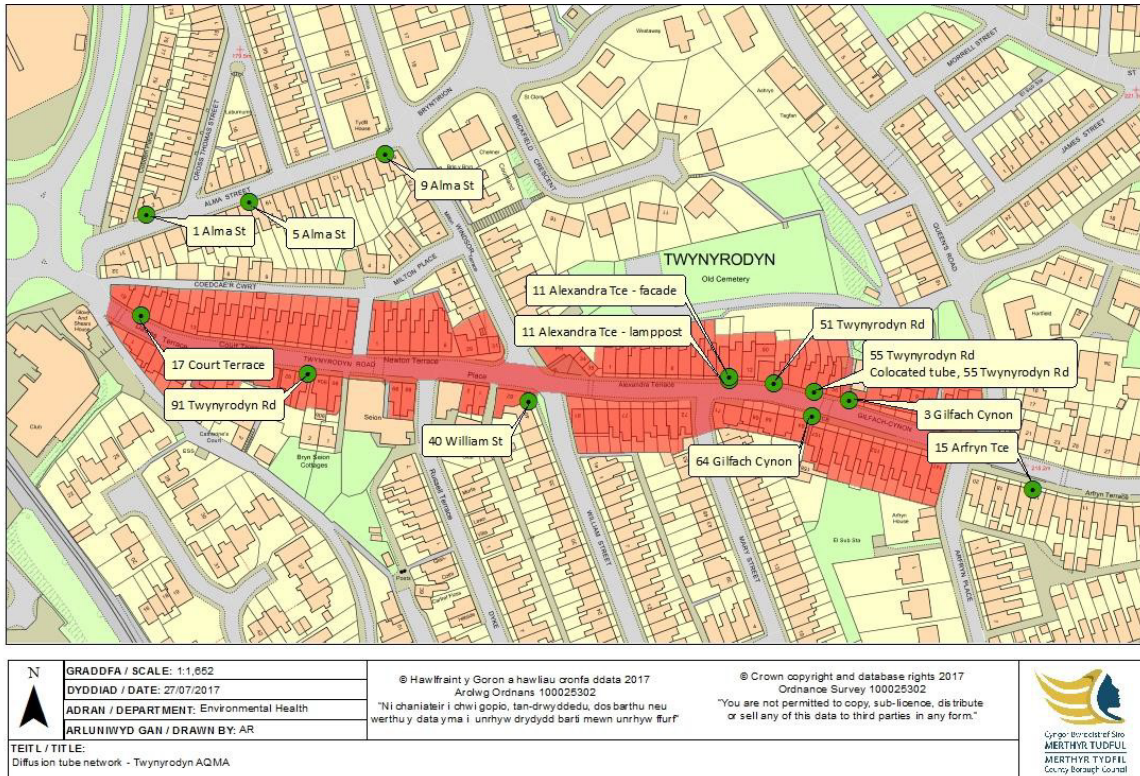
MORRELL STREET
JAMES STREET
CROSS THOMAS STREET
BRYNTIRION
BRICKFIELD CRESCENT
ALMA STREET
9 Alma St
1 Alma St
5 Alma St
MILTON PLACE
TWYNYRODYN
Old Cemetery
QUEEN'S ROAD
COEDCAE'R CWRT
11 Alexandra Tce - facade
11 Alexandra Tce - lamppost
51 Twynyrodyn Rd
55 Twynyrodyn Rd
Colocated tube, 55 Twynyrodyn Rd
TWYNYRODYN ROAD
Newton Terrace
Place
Alexandra Terrace
17 Court Terrace
91 Twynyrodyn Rd
40 William St
3 Gilfach Cynon
GILFACH-CYNON
15 Arfryn Tce
64 Gilfach Cynon
Arfryn Terrace
Seion
Bryn Seion Cottages
Club
Russell Terrace
WILLIAM STREET
MARY STREET
ARFRYN PLACE
Arfryn House
El Sub Sta

N
GRADDFA / SCALE: 1:1,652
DYDDIAD / DATE: 27/07/2017
ADRAN / DEPARTMENT: Environmental Health
ARLUNIWYD GAN / DRAWN BY: AR
TEITL / TITLE:
Diffusion tube network - Twynyrodyn AQMA

© Hawlfraint y Goron a hawliau cronfa ddata 2017
Arolwg Ordnans 100025302
"Ni chaniateir i chwi gopio, tan-drwyddedu, dosbarthu neu werthu y data yma i unrhyw drydydd barti mewn unrhyw ffurf"

© Crown copyright and database rights 2017
Ordnance Survey 100025302
"You are not permitted to copy, sub-licence, distribute or sell any of this data to third parties in any form."

Cyngor Bwrdeistref Sirol
MERTHYR TUDFUL
MERTHYR TYDFIL
County Borough Council